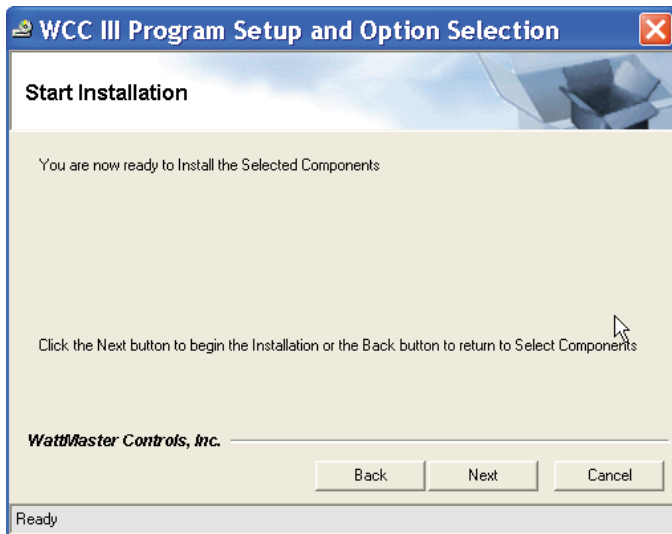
WCC III Program Setup and Option Selection

Start Installation

You are now ready to Install the Selected Components

Click the Next button to begin the Installation or the Back button to return to Select Components

WattMaster Controls, Inc.

Back

Next

Cancel

Ready